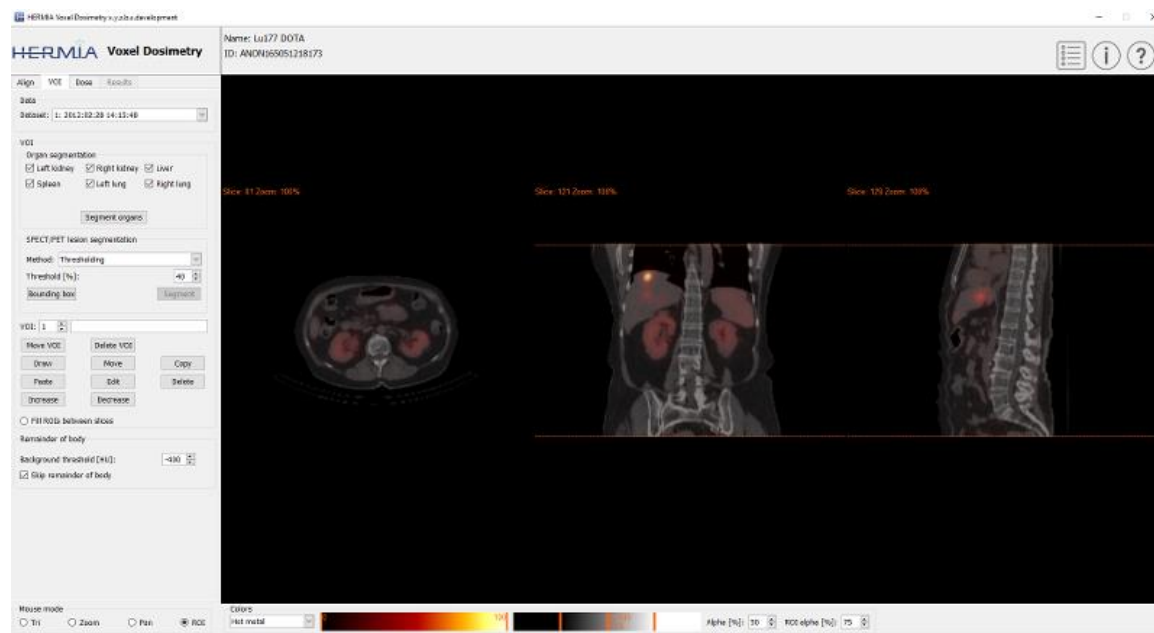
HERMIA Voxel Dosimetry x.y.z.ba.development

HERMIA Voxel Dosimetry

Name: Lu177 DOTA
ID: ANON165051218173

Align VOI Dose Results

Data
Dataset: 1: 2012:02:28 14:13:48

VOI
Organ segmentation
Left kidney Right kidney Liver
Spleen Left lung Right lung
Segment organs

SPECT/PET lesion segmentation
Method: Thresholding
Threshold [%]: 40
Bounding box Segment

VOI: 1
Move VOI Delete VOI
Draw Move Copy
Paste Edit Delete
Increase Decrease
Fill ROIs between slices

Remainder of body
Background threshold [HU]: -400
Skip remainder of body

Mouse mode
Tri Zoom Pan ROI

Slice: 61 Zoom: 100%
Slice: 121 Zoom: 100%
Slice: 129 Zoom: 100%

Colors
Hot metal
100
Alpha [%]: 50 ROI alpha [%]: 75